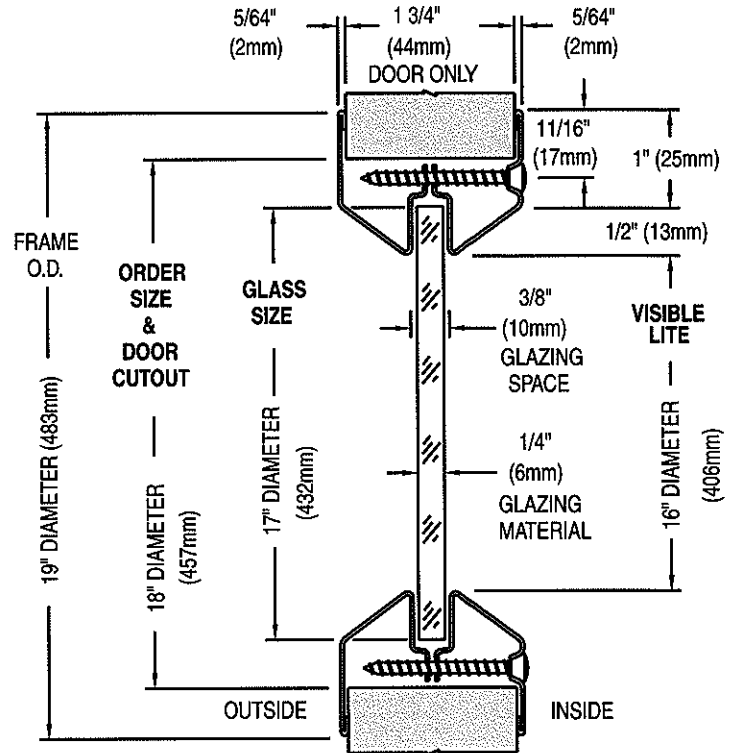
5/64" (2mm)

1 3/4" (44mm) DOOR ONLY

5/64" (2mm)

11/16" (17mm)

1" (25mm)

1/2" (13mm)

FRAME O.D.

ORDER SIZE & DOOR CUTOUT

GLASS SIZE

3/8" (10mm) GLAZING SPACE

VISIBLE LITE

1/4" (6mm) GLAZING MATERIAL

19" DIAMETER (483mm)

18" DIAMETER (457mm)

17" DIAMETER (432mm)

16" DIAMETER (406mm)

OUTSIDE

INSIDE